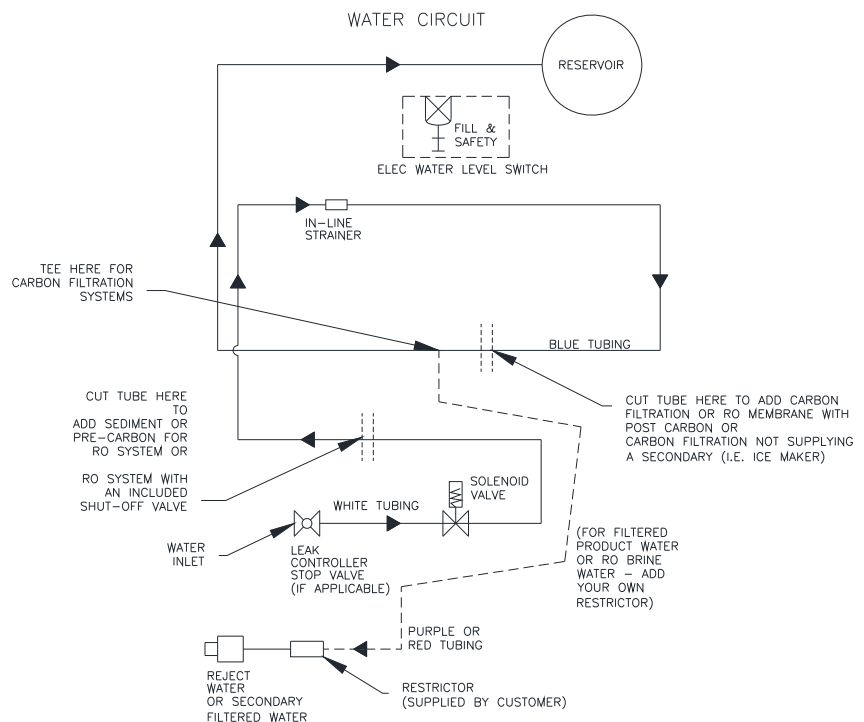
WATER CIRCUIT

RESERVOIR

FILL & SAFETY

ELEC WATER LEVEL SWITCH

IN-LINE STRAINER

TEE HERE FOR CARBON FILTRATION SYSTEMS

BLUE TUBING

CUT TUBE HERE TO ADD SEDIMENT OR PRE-CARBON FOR RO SYSTEM OR

RO SYSTEM WITH AN INCLUDED SHUT-OFF VALVE

CUT TUBE HERE TO ADD CARBON FILTRATION OR RO MEMBRANE WITH POST CARBON OR CARBON FILTRATION NOT SUPPLYING A SECONDARY (I.E. ICE MAKER)

SOLENOID VALVE

WHITE TUBING

WATER INLET

LEAK CONTROLLER STOP VALVE (IF APPLICABLE)

(FOR FILTERED PRODUCT WATER OR RO BRINE WATER - ADD YOUR OWN RESTRICTOR)

PURPLE OR RED TUBING

REJECT WATER OR SECONDARY FILTERED WATER

RESTRICTOR (SUPPLIED BY CUSTOMER)